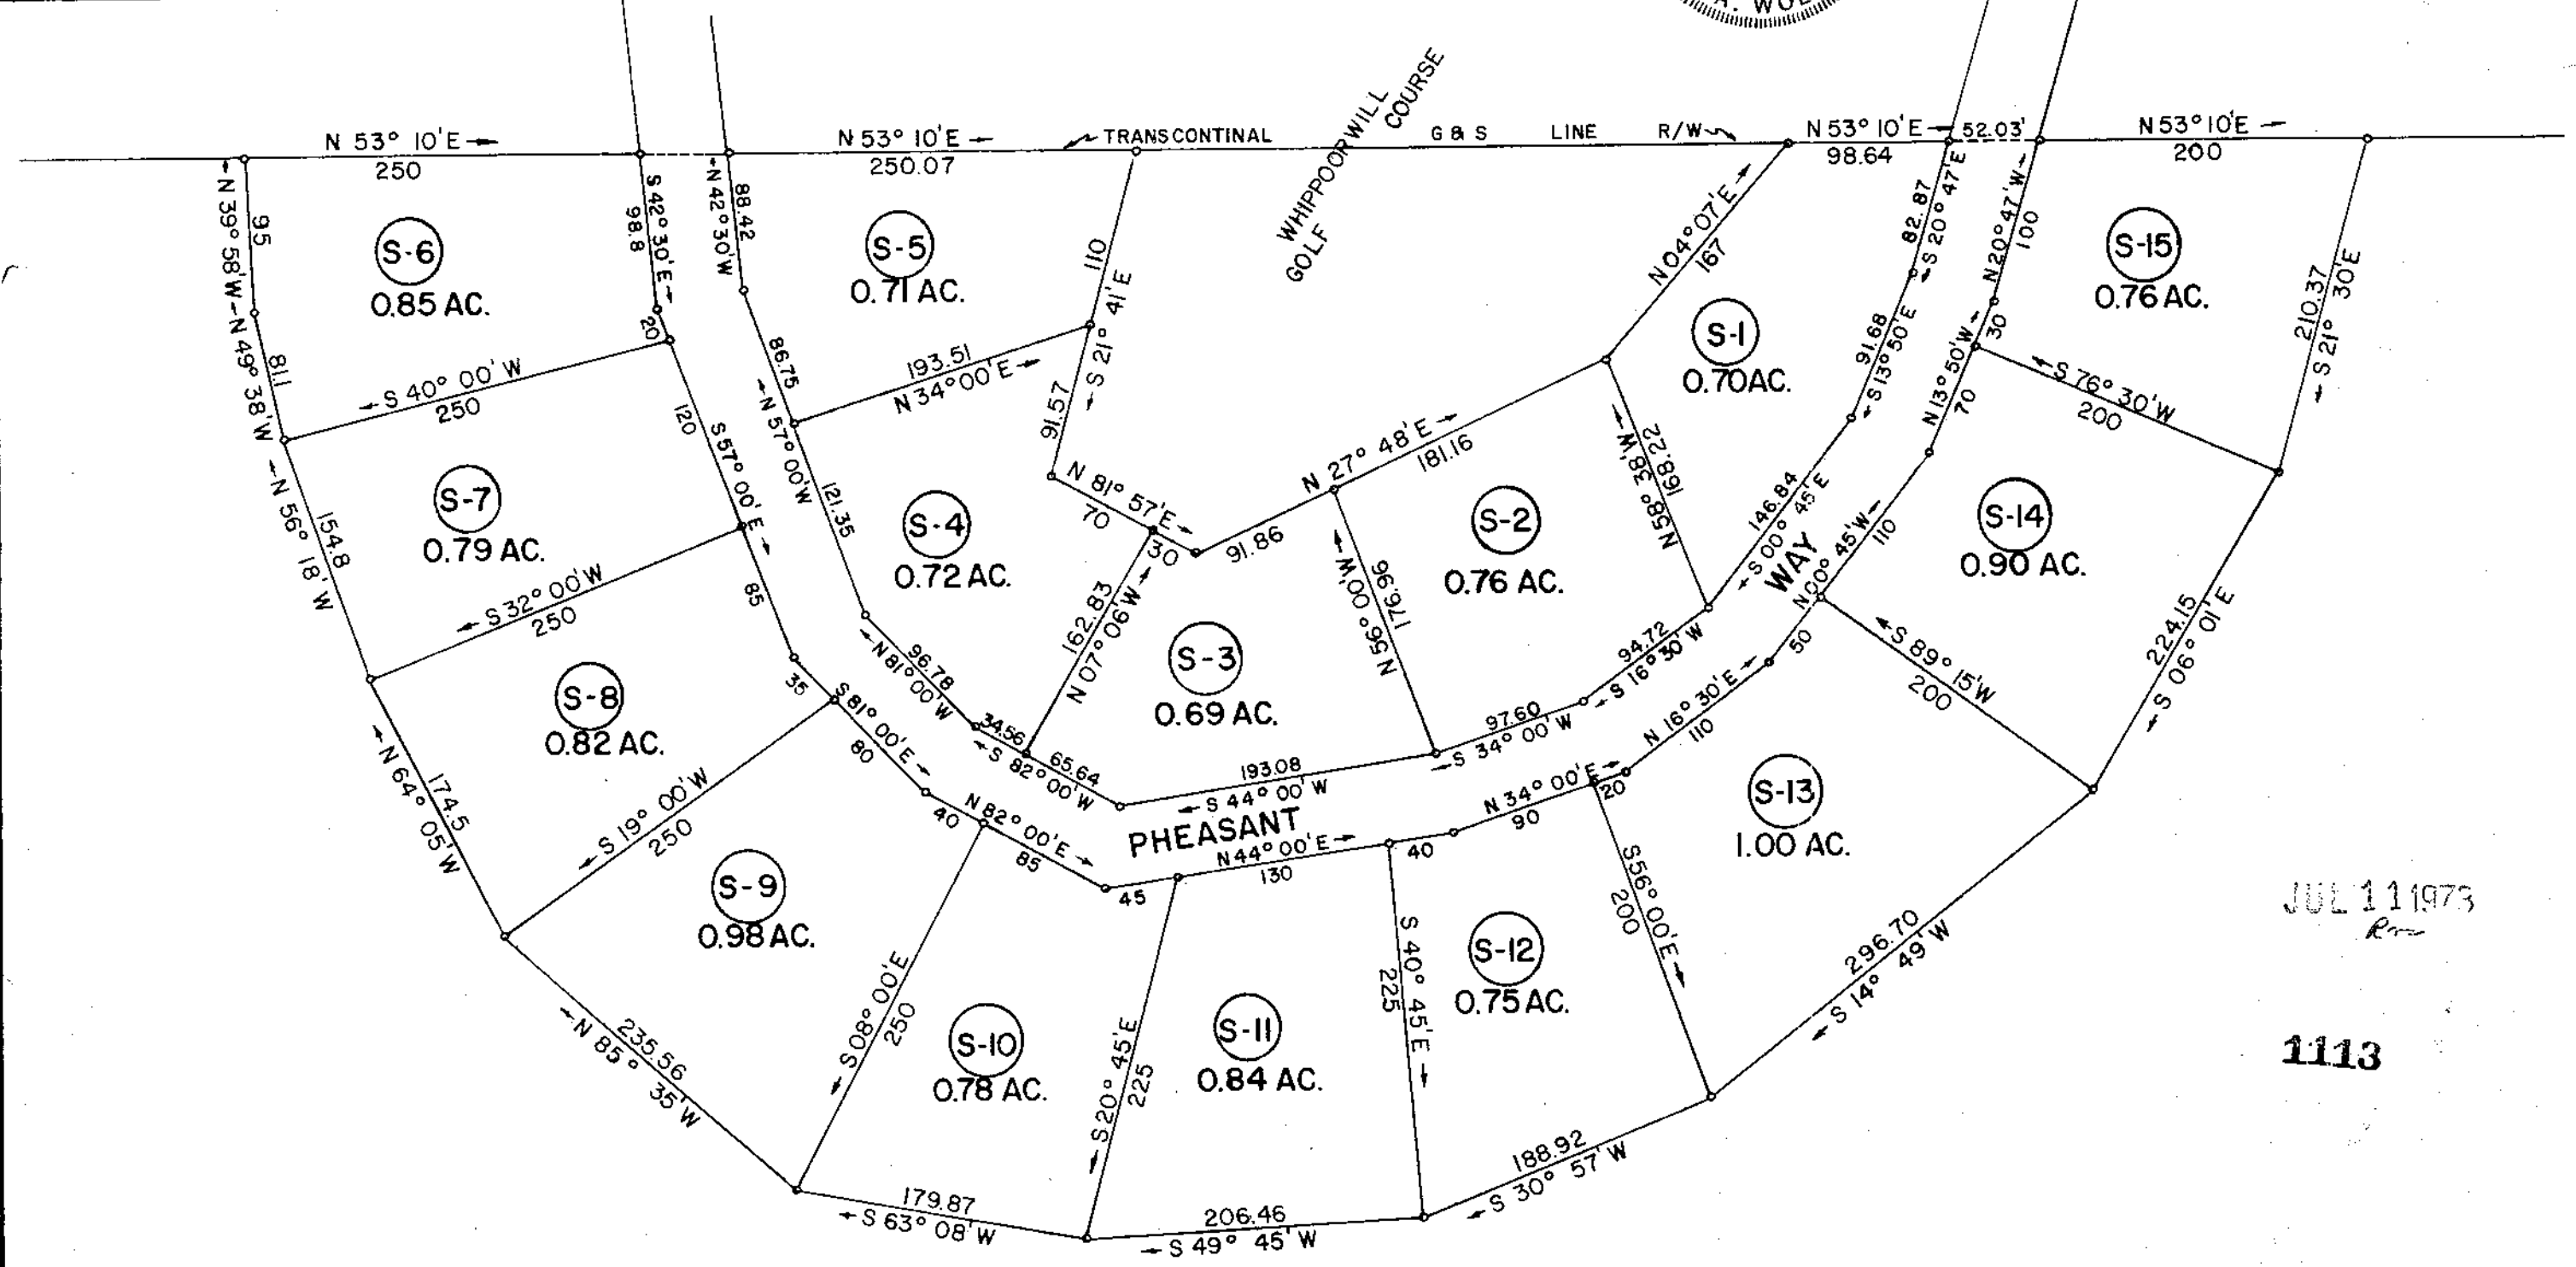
A. WOL

N 53° 10'E
250
N 53° 10'E
250.07
TRANSCONTINAL G & S LINE R/W
WHIPPOORWILL GOLF COURSE
N 53° 10'E
98.64
52.03'
N 53° 10'E
200

N 39° 58'W
95
N 49° 38'W
81.1
S 42° 30'E
98.8
20
N 42° 30'W
88.42
86.75

S-6
0.85 AC.
S-5
0.71 AC.
110
S 21° 41'E
91.57
193.51
N 34° 00'E
S 40° 00' W
250

N 04° 07'E
167
S-1
0.70 AC.
82.87
S 20° 47'E
91.68
S 13° 50'E
N 20° 47'W
100
30
N 13° 50'W
70
S-15
0.76 AC.
210.37
S 21° 30'E
S 76° 30'W
200

N 56° 18'W
154.8
S-7
0.79 AC.
120
S 57° 00'E
N 57° 00'W
121.35
S-4
0.72 AC.
N 81° 57'E
70
30
91.86
N 27° 48'E
181.16
N 58° 38'W
168.22
S-2
0.76 AC.
S-14
0.90 AC.
146.84
S 00° 45'E
WAY
N 00° 45'W
110

S 32° 00'W
250
85
96.78
N 81° 00'W
162.83
N 07° 06'W
S-3
0.69 AC.
N 56° 00'W
176.96
94.72
S 16° 30'W
50
224.15
S 06° 01'E

N 64° 05'W
174.5
S-8
0.82 AC.
35
34.56
S 81° 00'E
80
65.64
S 82° 00'W
193.08
S 44° 00'W
97.60
S 34° 00'W
N 16° 30'E
110
S 89° 15'W
200

S 19° 00'W
250
40
N 82° 00'E
85
PHEASANT
N 44° 00'E
130
40
N 34° 00'E
90
20
S-13
1.00 AC.
45

S-9
0.98 AC.
S 08° 00'E
250
S-10
0.78 AC.
S 20° 45'E
225
S-11
0.84 AC.
S 40° 45'E
225
S-12
0.75 AC.
S 56° 00'E
200
296.70
S 14° 49'W

JUL 11 1973

1113

N 85° 35'W
235.56
179.87
S 63° 08'W
206.46
S 49° 45'W
188.92
S 30° 57'W